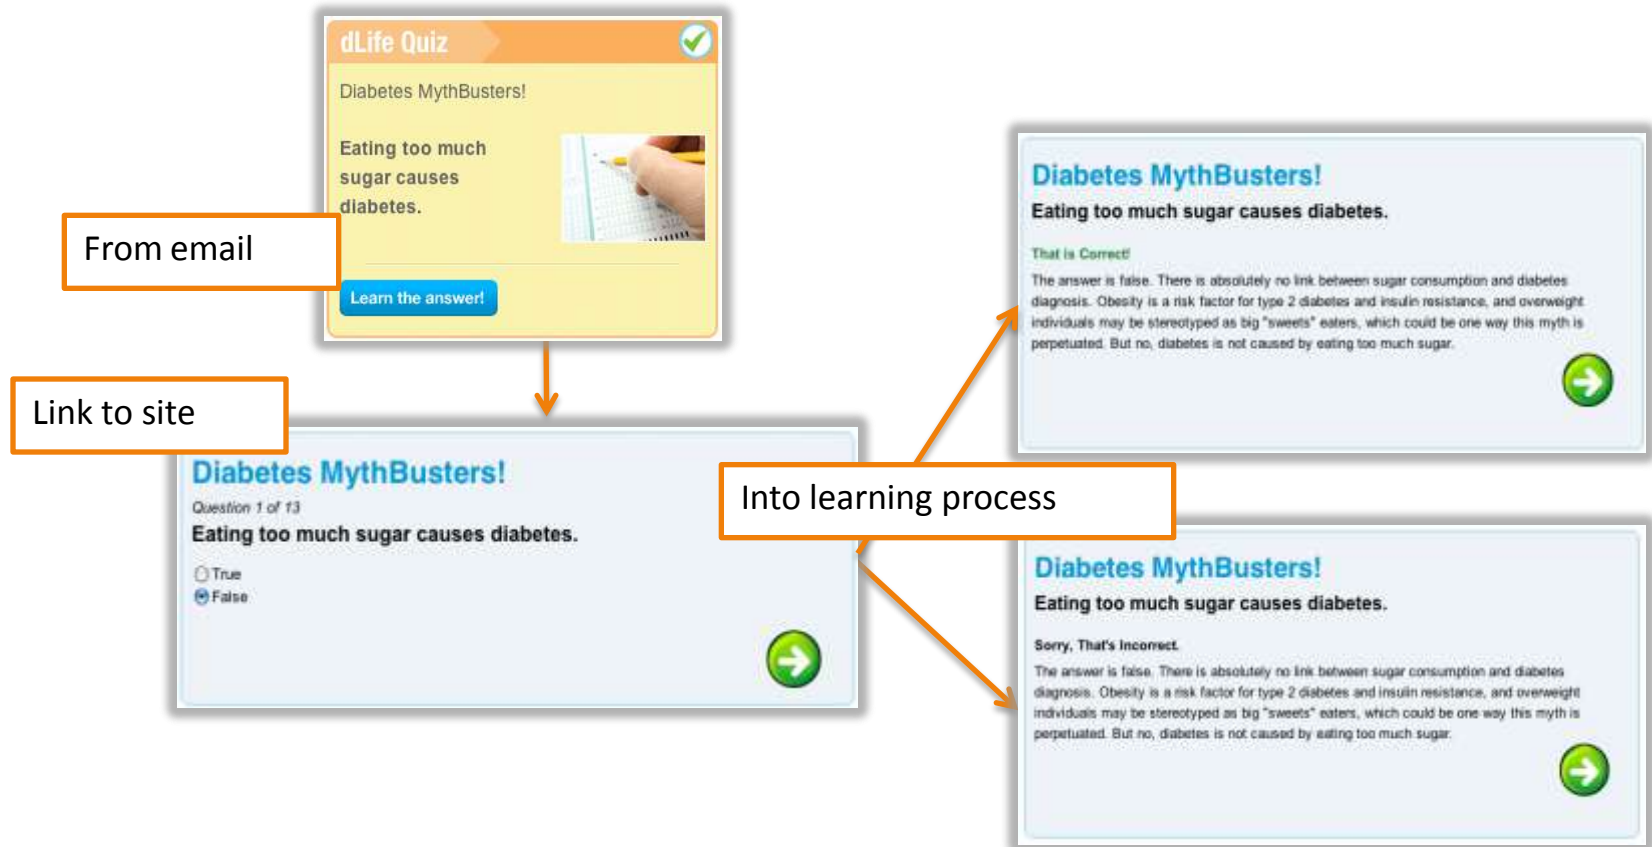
dLife Quiz

Diabetes MythBusters!

Eating too much sugar causes diabetes.

Learn the answer!

From email

Link to site

Diabetes MythBusters!

Question 1 of 13

Eating too much sugar causes diabetes.

True

False

Into learning process

Diabetes MythBusters!

Eating too much sugar causes diabetes.

That is Correct!

The answer is false. There is absolutely no link between sugar consumption and diabetes diagnosis. Obesity is a risk factor for type 2 diabetes and insulin resistance, and overweight individuals may be stereotyped as big "sweets" eaters, which could be one way this myth is perpetuated. But no, diabetes is not caused by eating too much sugar.

Diabetes MythBusters!

Eating too much sugar causes diabetes.

Sorry, That's Incorrect.

The answer is false. There is absolutely no link between sugar consumption and diabetes diagnosis. Obesity is a risk factor for type 2 diabetes and insulin resistance, and overweight individuals may be stereotyped as big "sweets" eaters, which could be one way this myth is perpetuated. But no, diabetes is not caused by eating too much sugar.